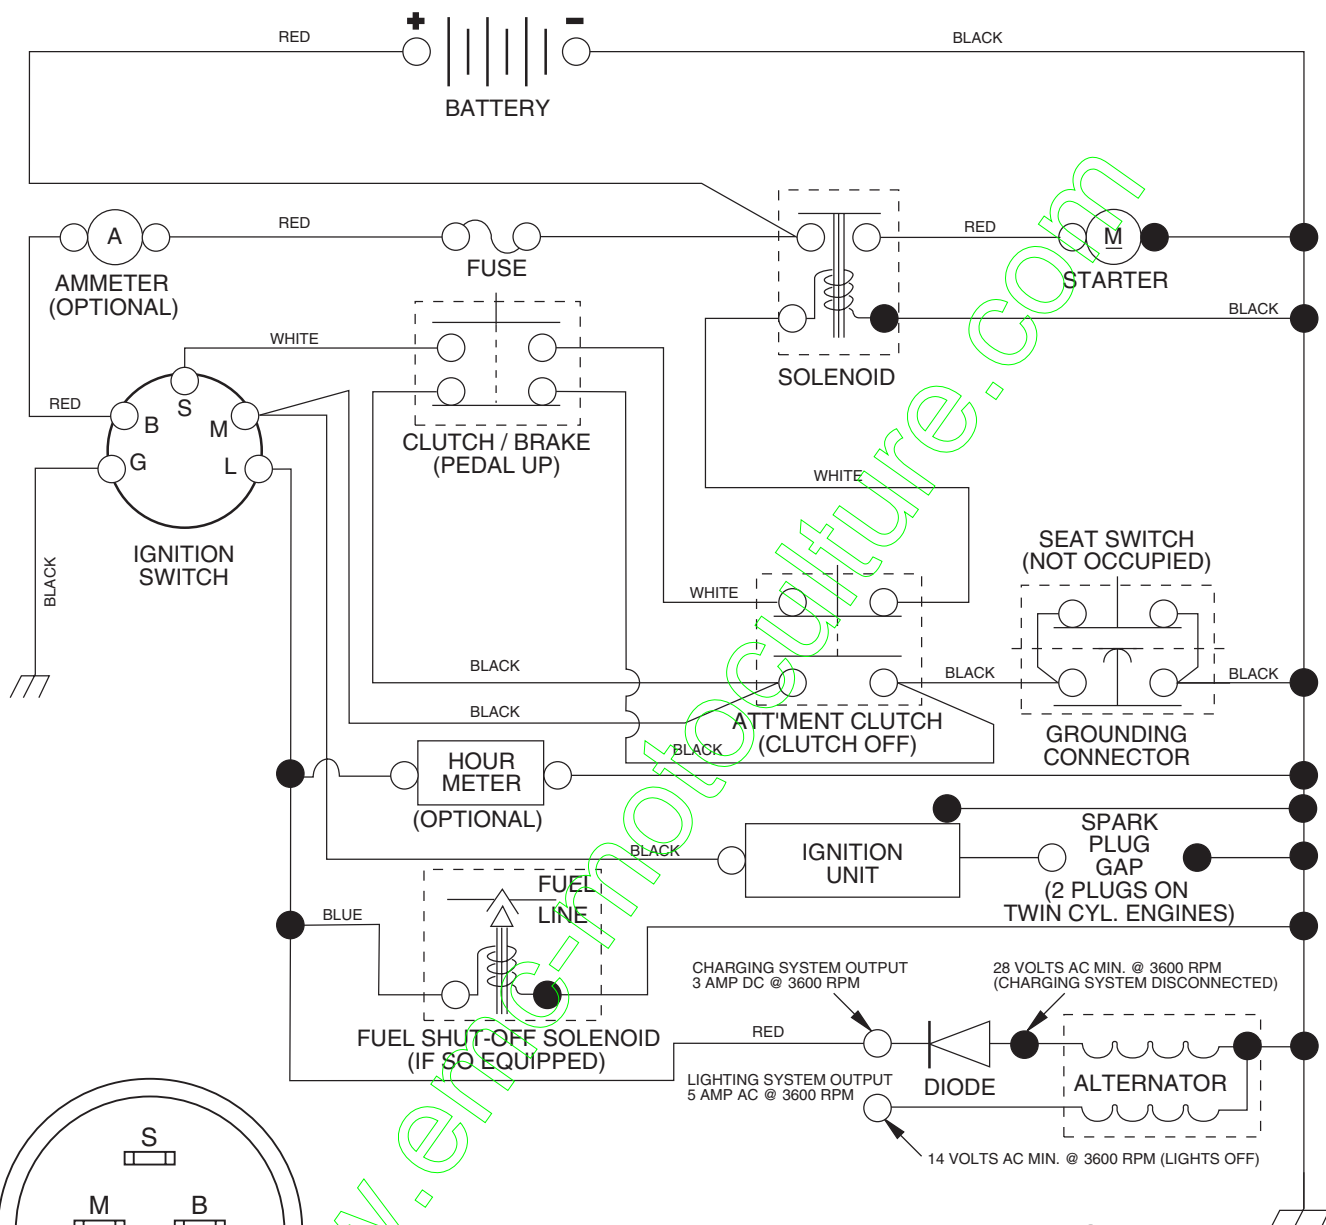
RED
+
−
BLACK
BATTERY

RED
A
AMMETER
(OPTIONAL)
FUSE
RED
M
STARTER
BLACK
SOLENOID

WHITE
CLUTCH / BRAKE
(PEDAL UP)

RED
B
S
M
G
L
IGNITION
SWITCH
BLACK

WHITE
WHITE
SEAT SWITCH
(NOT OCCUPIED)
BLACK
BLACK
BLACK
BLACK
ATT'MENT CLUTCH
(CLUTCH OFF)
BLACK
GROUNDING
CONNECTOR

HOUR
METER
(OPTIONAL)

SPARK
PLUG
GAP
(2 PLUGS ON
TWIN CYL. ENGINES)
BLACK
IGNITION
UNIT

BLUE
FUEL
LINE
FUEL SHUT-OFF SOLENOID
(IF SO EQUIPPED)

CHARGING SYSTEM OUTPUT
3 AMP DC @ 3600 RPM
28 VOLTS AC MIN. @ 3600 RPM
(CHARGING SYSTEM DISCONNECTED)
RED
DIODE
ALTERNATOR
LIGHTING SYSTEM OUTPUT
5 AMP AC @ 3600 RPM
14 VOLTS AC MIN. @ 3600 RPM (LIGHTS OFF)

S
M
B

www.emc-motoculture.com